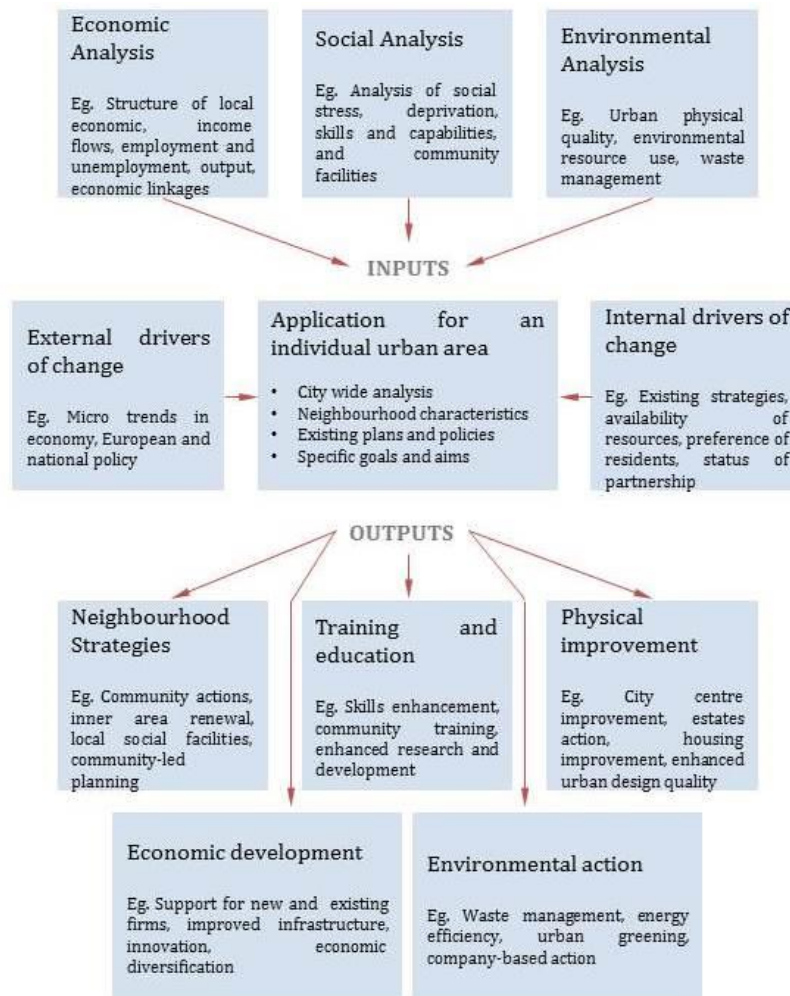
Economic Analysis

Eg. Structure of local economic, income flows, employment and unemployment, output, economic linkages

Social Analysis

Eg. Analysis of social stress, deprivation, skills and capabilities, and community facilities

Environmental Analysis

Eg. Urban physical quality, environmental resource use, waste management

INPUTS

External drivers of change

Eg. Micro trends in economy, European and national policy

Application for an individual urban area

• City wide analysis
• Neighbourhood characteristics
• Existing plans and policies
• Specific goals and aims

Internal drivers of change

Eg. Existing strategies, availability of resources, preference of residents, status of partnership

OUTPUTS

Neighbourhood Strategies

Eg. Community actions, inner area renewal, local social facilities, community-led planning

Training and education

Eg. Skills enhancement, community training, enhanced research and development

Physical improvement

Eg. City centre improvement, estates action, housing improvement, enhanced urban design quality

Economic development

Eg. Support for new and existing firms, improved infrastructure, innovation, economic diversification

Environmental action

Eg. Waste management, energy efficiency, urban greening, company-based action